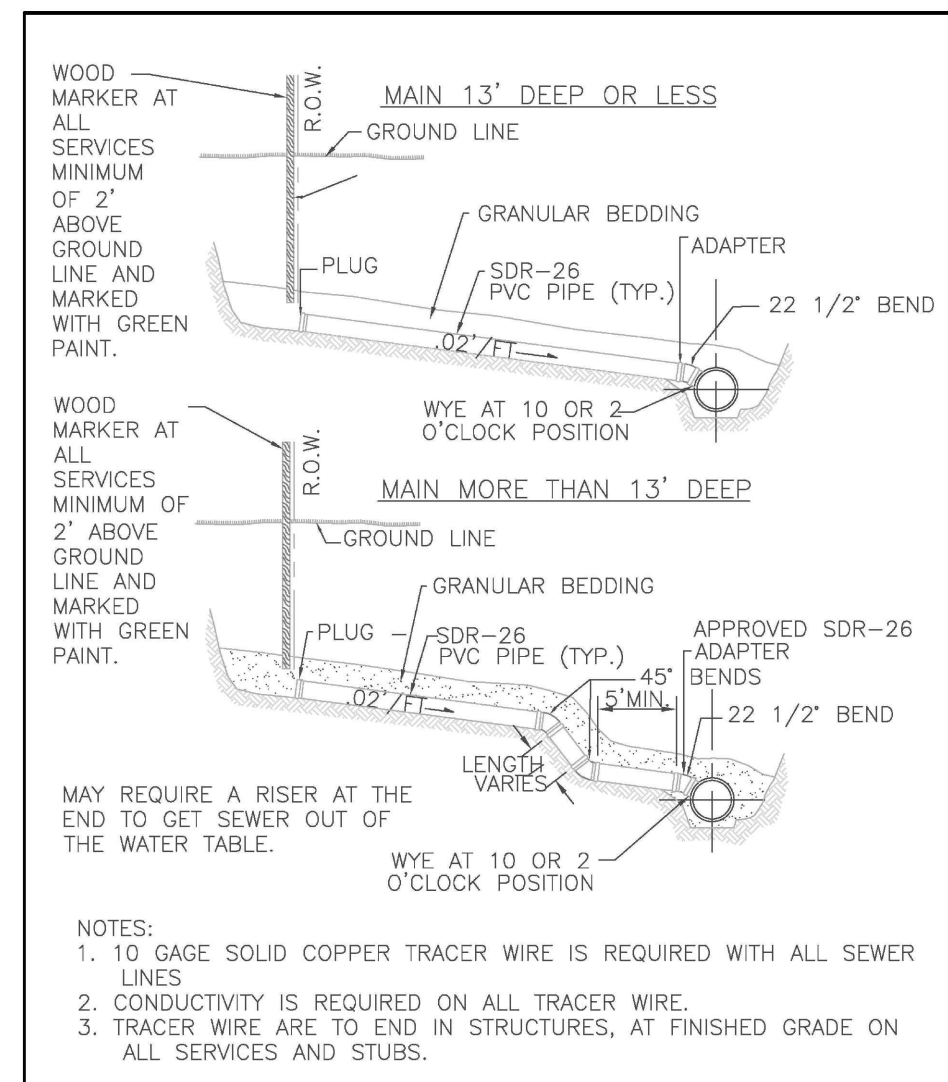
WOOD MARKER AT ALL SERVICES MINIMUM OF 2' ABOVE GROUND LINE AND MARKED WITH GREEN PAINT.

R.O.W.

MAIN 13' DEEP OR LESS

GROUND LINE

GRANULAR BEDDING

PLUG

SDR-26 PVC PIPE (TYP.)

ADAPTER

22 1/2° BEND

.02'/FT

WYE AT 10 OR 2 O'CLOCK POSITION

WOOD MARKER AT ALL SERVICES MINIMUM OF 2' ABOVE GROUND LINE AND MARKED WITH GREEN PAINT.

R.O.W.

MAIN MORE THAN 13' DEEP

GROUND LINE

GRANULAR BEDDING

PLUG

SDR-26 PVC PIPE (TYP.)

APPROVED SDR-26 ADAPTER

45°

BENDS

5'MIN.

.02'/FT

22 1/2° BEND

LENGTH VARIES

MAY REQUIRE A RISER AT THE END TO GET SEWER OUT OF THE WATER TABLE.

WYE AT 10 OR 2 O'CLOCK POSITION

NOTES:
1. 10 GAGE SOLID COPPER TRACER WIRE IS REQUIRED WITH ALL SEWER LINES
2. CONDUCTIVITY IS REQUIRED ON ALL TRACER WIRE.
3. TRACER WIRE ARE TO END IN STRUCTURES, AT FINISHED GRADE ON ALL SERVICES AND STUBS.